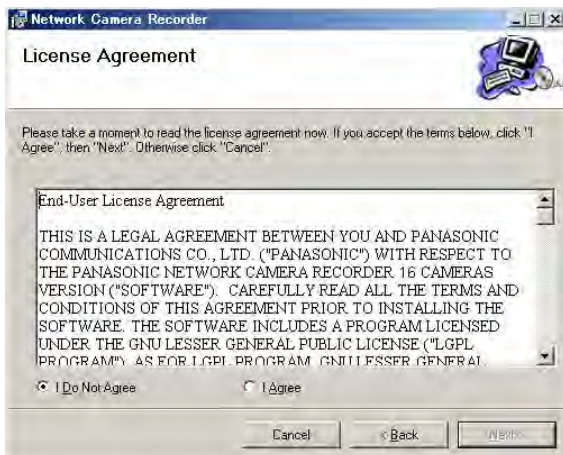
Network Camera Recorder

License Agreement

Please take a moment to read the license agreement now. If you accept the terms below, click "I Agree", then "Next". Otherwise click "Cancel".

End-User License Agreement

THIS IS A LEGAL AGREEMENT BETWEEN YOU AND PANASONIC COMMUNICATIONS CO., LTD. ("PANASONIC") WITH RESPECT TO THE PANASONIC NETWORK CAMERA RECORDER 16 CAMERAS VERSION ("SOFTWARE"). CAREFULLY READ ALL THE TERMS AND CONDITIONS OF THIS AGREEMENT PRIOR TO INSTALLING THE SOFTWARE. THE SOFTWARE INCLUDES A PROGRAM LICENSED UNDER THE GNU LESSER GENERAL PUBLIC LICENSE ("LGPL PROGRAM"). AS FOR LGPL PROGRAM, GNU LESSER GENERAL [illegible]

I Do Not Agree

I Agree

Cancel

< Back

Next >